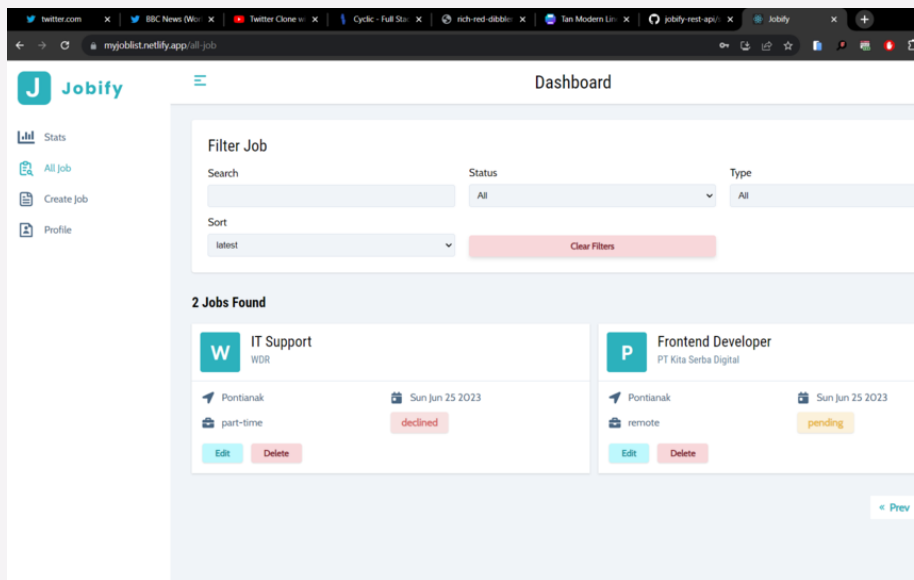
twitter.com | BBC News (Wor | Twitter Clone w | Cyclic - Full Sta | rich-red-dibble | Tan Modern Lin | jobify-rest-api/ | Jobify

myjoblist.netlify.app/all-job

J Jobify

Dashboard

Stats
All Job
Create Job
Profile

Filter Job

Search

Status
All

Type
All

Sort
latest

Clear Filters

2 Jobs Found

W
IT Support
WDR

Pontianak
Sun Jun 25 2023
part-time
declined
Edit
Delete

P
Frontend Developer
PT Kita Serba Digital

Pontianak
Sun Jun 25 2023
remote
pending
Edit
Delete

« Prev